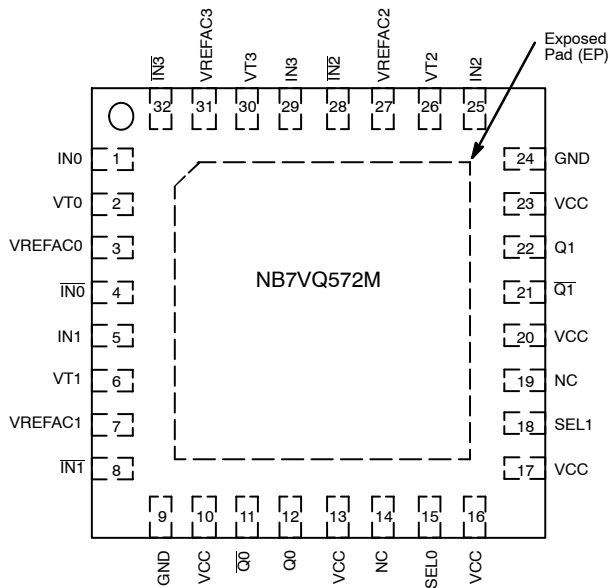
$\overline{IN3}$ VREFAC3 VT3 IN3 $\overline{IN2}$ VREFAC2 VT2 IN2

Exposed Pad (EP)

32 31 30 29 28 27 26 25

IN0 1
VT0 2
VREFAC0 3
$\overline{IN0}$ 4
IN1 5
VT1 6
VREFAC1 7
$\overline{IN1}$ 8

NB7VQ572M

24 GND
23 VCC
22 Q1
21 $\overline{Q1}$
20 VCC
19 NC
18 SEL1
17 VCC

9 10 11 12 13 14 15 16

GND VCC $\overline{Q0}$ Q0 VCC NC SEL0 VCC